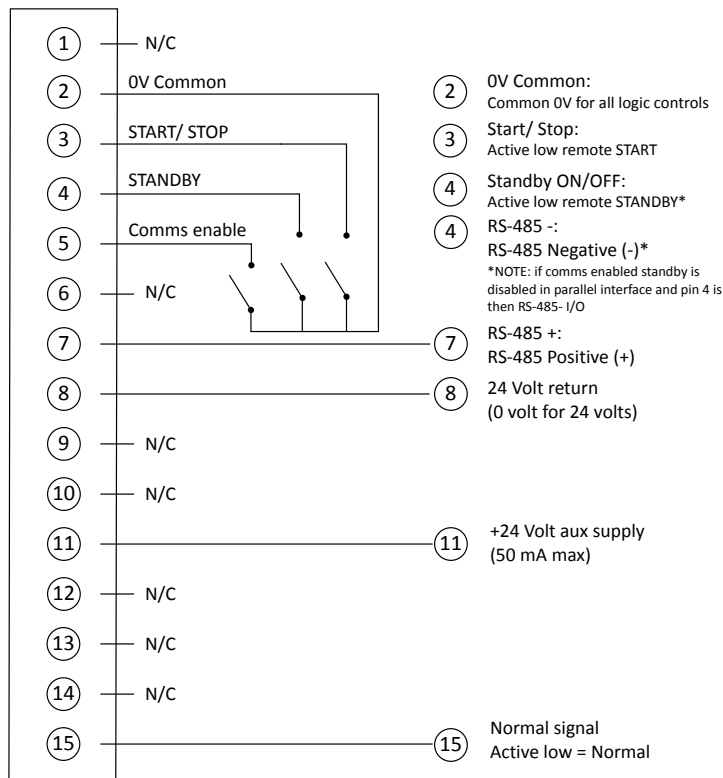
1 N/C

2 0V Common

3 START/ STOP

4 STANDBY

5 Comms enable

6 N/C

7

8

9 N/C

10 N/C

11

12 N/C

13 N/C

14 N/C

15

2 0V Common:
Common 0V for all logic controls

3 Start/ Stop:
Active low remote START

4 Standby ON/OFF:
Active low remote STANDBY*

4 RS-485 -:
RS-485 Negative (-)*
*NOTE: if comms enabled standby is disabled in parallel interface and pin 4 is then RS-485- I/O

7 RS-485 +:
RS-485 Positive (+)

8 24 Volt return
(0 volt for 24 volts)

11 +24 Volt aux supply
(50 mA max)

15 Normal signal
Active low = Normal